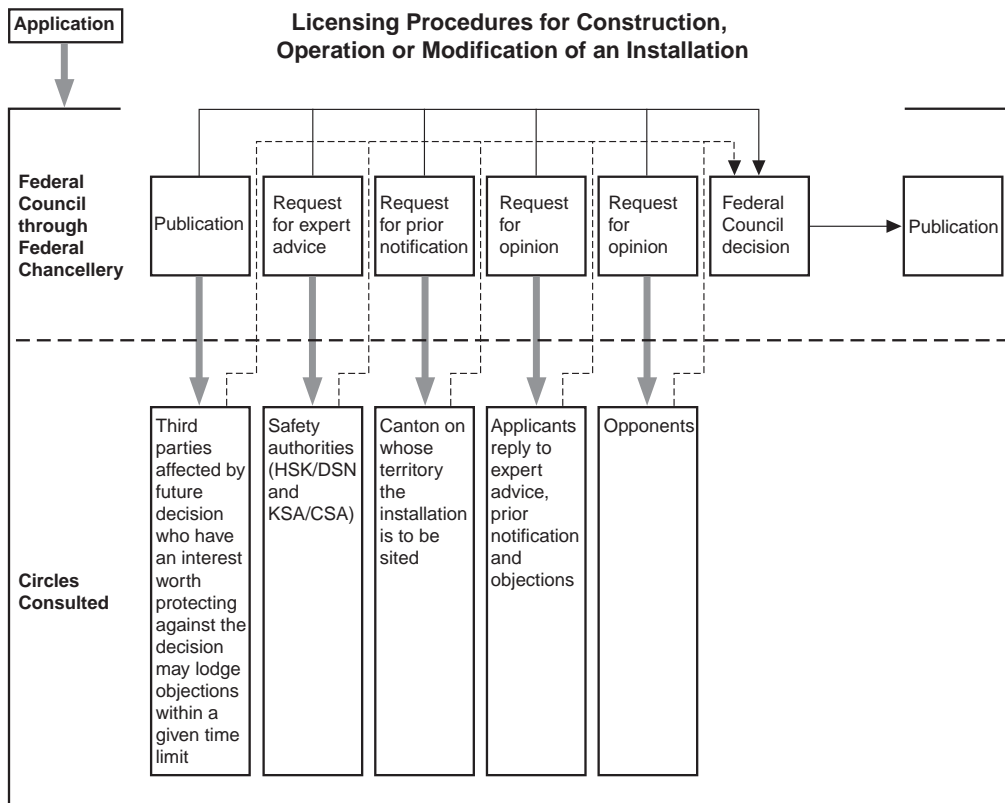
Application

Licensing Procedures for Construction, Operation or Modification of an Installation

Federal Council through Federal Chancellery

Publication

Request for expert advice

Request for prior notification

Request for opinion

Request for opinion

Federal Council decision

Publication

Circles Consulted

Third parties affected by future decision who have an interest worth protecting against the decision may lodge objections within a given time limit

Safety authorities (HSK/DSN and KSA/CSA)

Canton on whose territory the installation is to be sited

Applicants reply to expert advice, prior notification and objections

Opponents